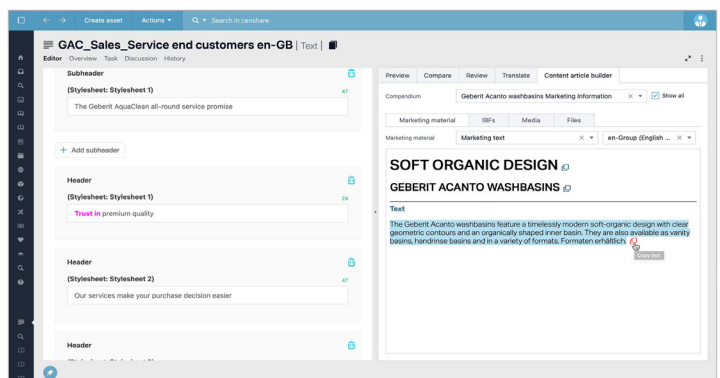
Create asset Actions ▾ Search in censhare

GAC_Sales_Service end customers en-GB | Text |

Editor Overview Task Discussion History

Subheader

(Stylesheet: Stylesheet 1) 47

The Geberit AquaClean all-round service promise

+ Add subheader

Header

(Stylesheet: Stylesheet 1) 24

Trust in premium quality

Header

(Stylesheet: Stylesheet 2) 47

Our services make your purchase decision easier

Header

Preview Compare Review Translate Content article builder

Compendium Geberit Acanto washbasins Marketing Information × ▾ Show all

Marketing material IBFs Media Files

Marketing material Marketing text × ▾ en-Group (English ... × ▾

SOFT ORGANIC DESIGN

GEBERIT ACANTO WASHBASINS

Text

The Geberit Acanto washbasins feature a timelessly modern soft-organic design with clear geometric contours and an organically shaped inner basin. They are also available as vanity basins, handrinse basins and in a variety of formats. Formaten erhältlich.

Copy text